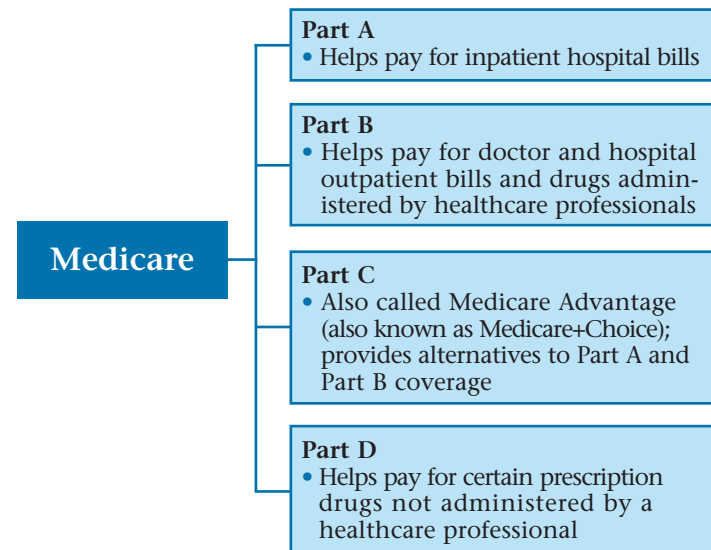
Medicare

Part A
• Helps pay for inpatient hospital bills

Part B
• Helps pay for doctor and hospital outpatient bills and drugs administered by healthcare professionals

Part C
• Also called Medicare Advantage (also known as Medicare+Choice); provides alternatives to Part A and Part B coverage

Part D
• Helps pay for certain prescription drugs not administered by a healthcare professional